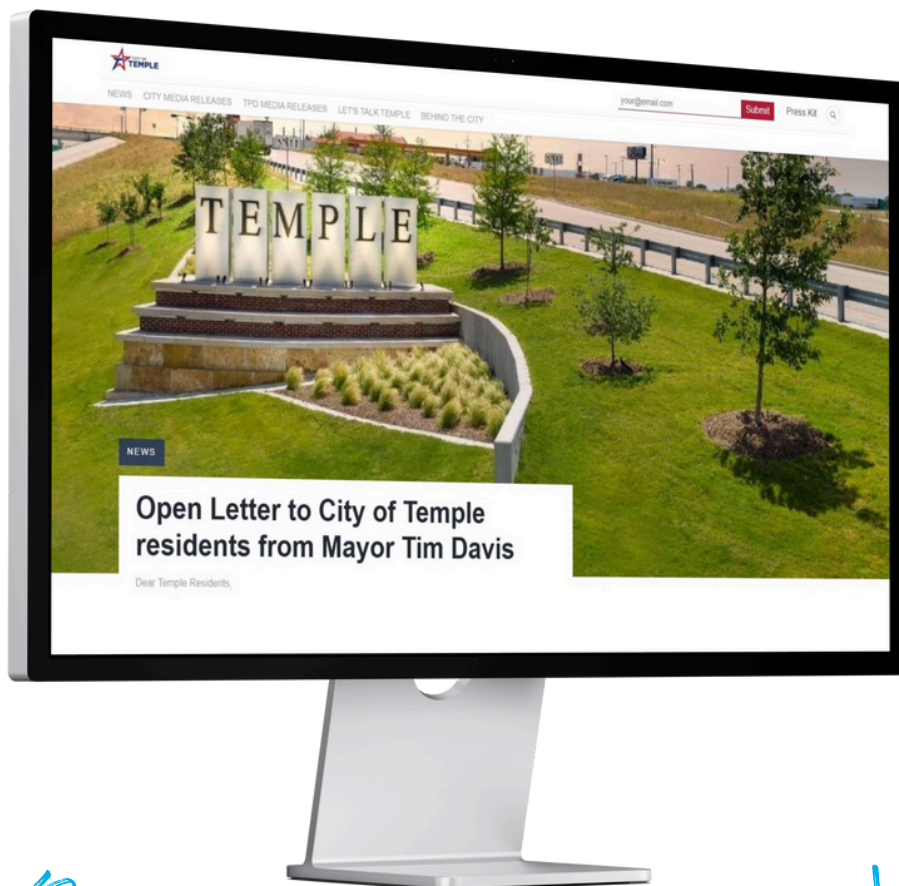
TEMPLE

NEWS CITY MEDIA RELEASES TPD MEDIA RELEASES LET'S TALK TEMPLE BEHIND THE CITY

your@email.com Submit Press Kit

TEMPLE

NEWS

Open Letter to City of Temple residents from Mayor Tim Davis

Dear Temple Residents,